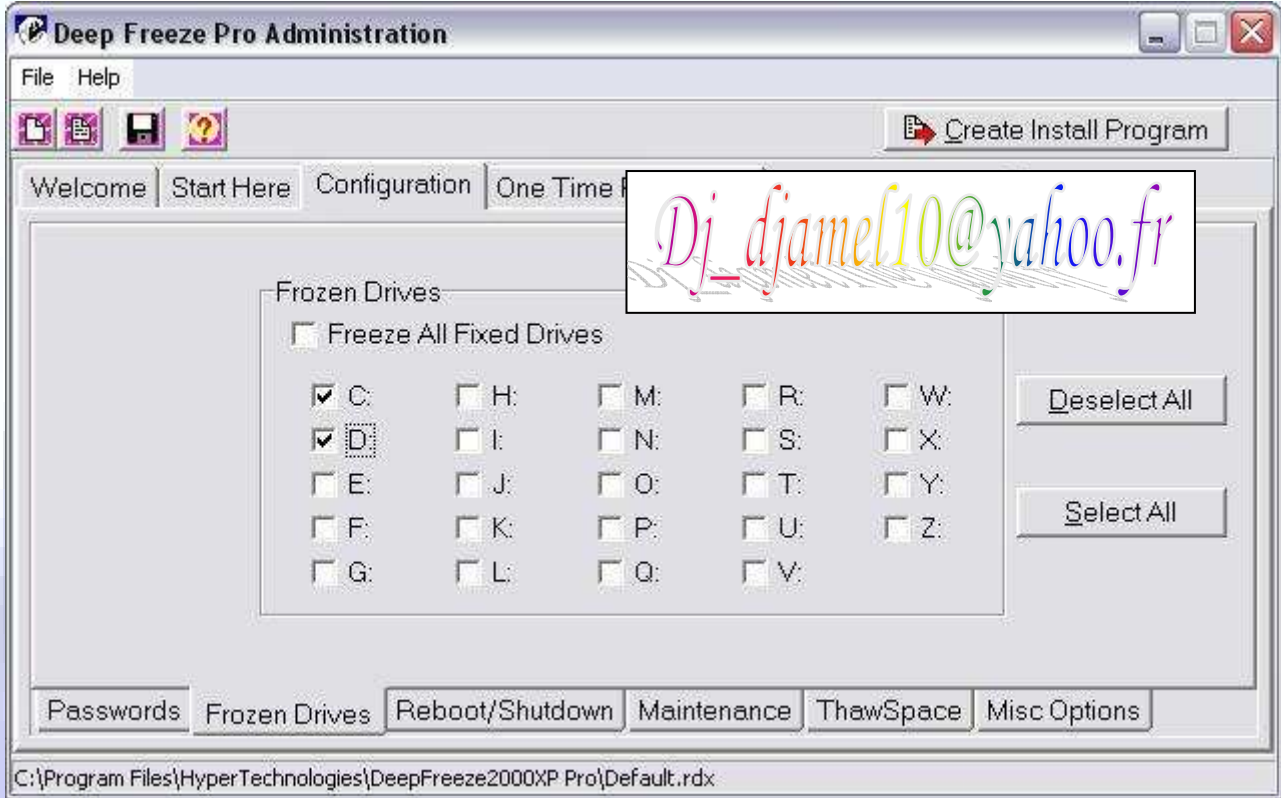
Deep Freeze Pro Administration

File Help

Create Install Program

Welcome | Start Here | Configuration | One Time F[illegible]

Dj_djamel10@yahoo.fr

Frozen Drives

Freeze All Fixed Drives

C: H: M: R: W:
D: I: N: S: X:
E: J: O: T: Y:
F: K: P: U: Z:
G: L: Q: V:

Deselect All

Select All

Passwords | Frozen Drives | Reboot/Shutdown | Maintenance | ThawSpace | Misc Options

C:\Program Files\HyperTechnologies\DeepFreeze2000XP Pro\Default.rdx